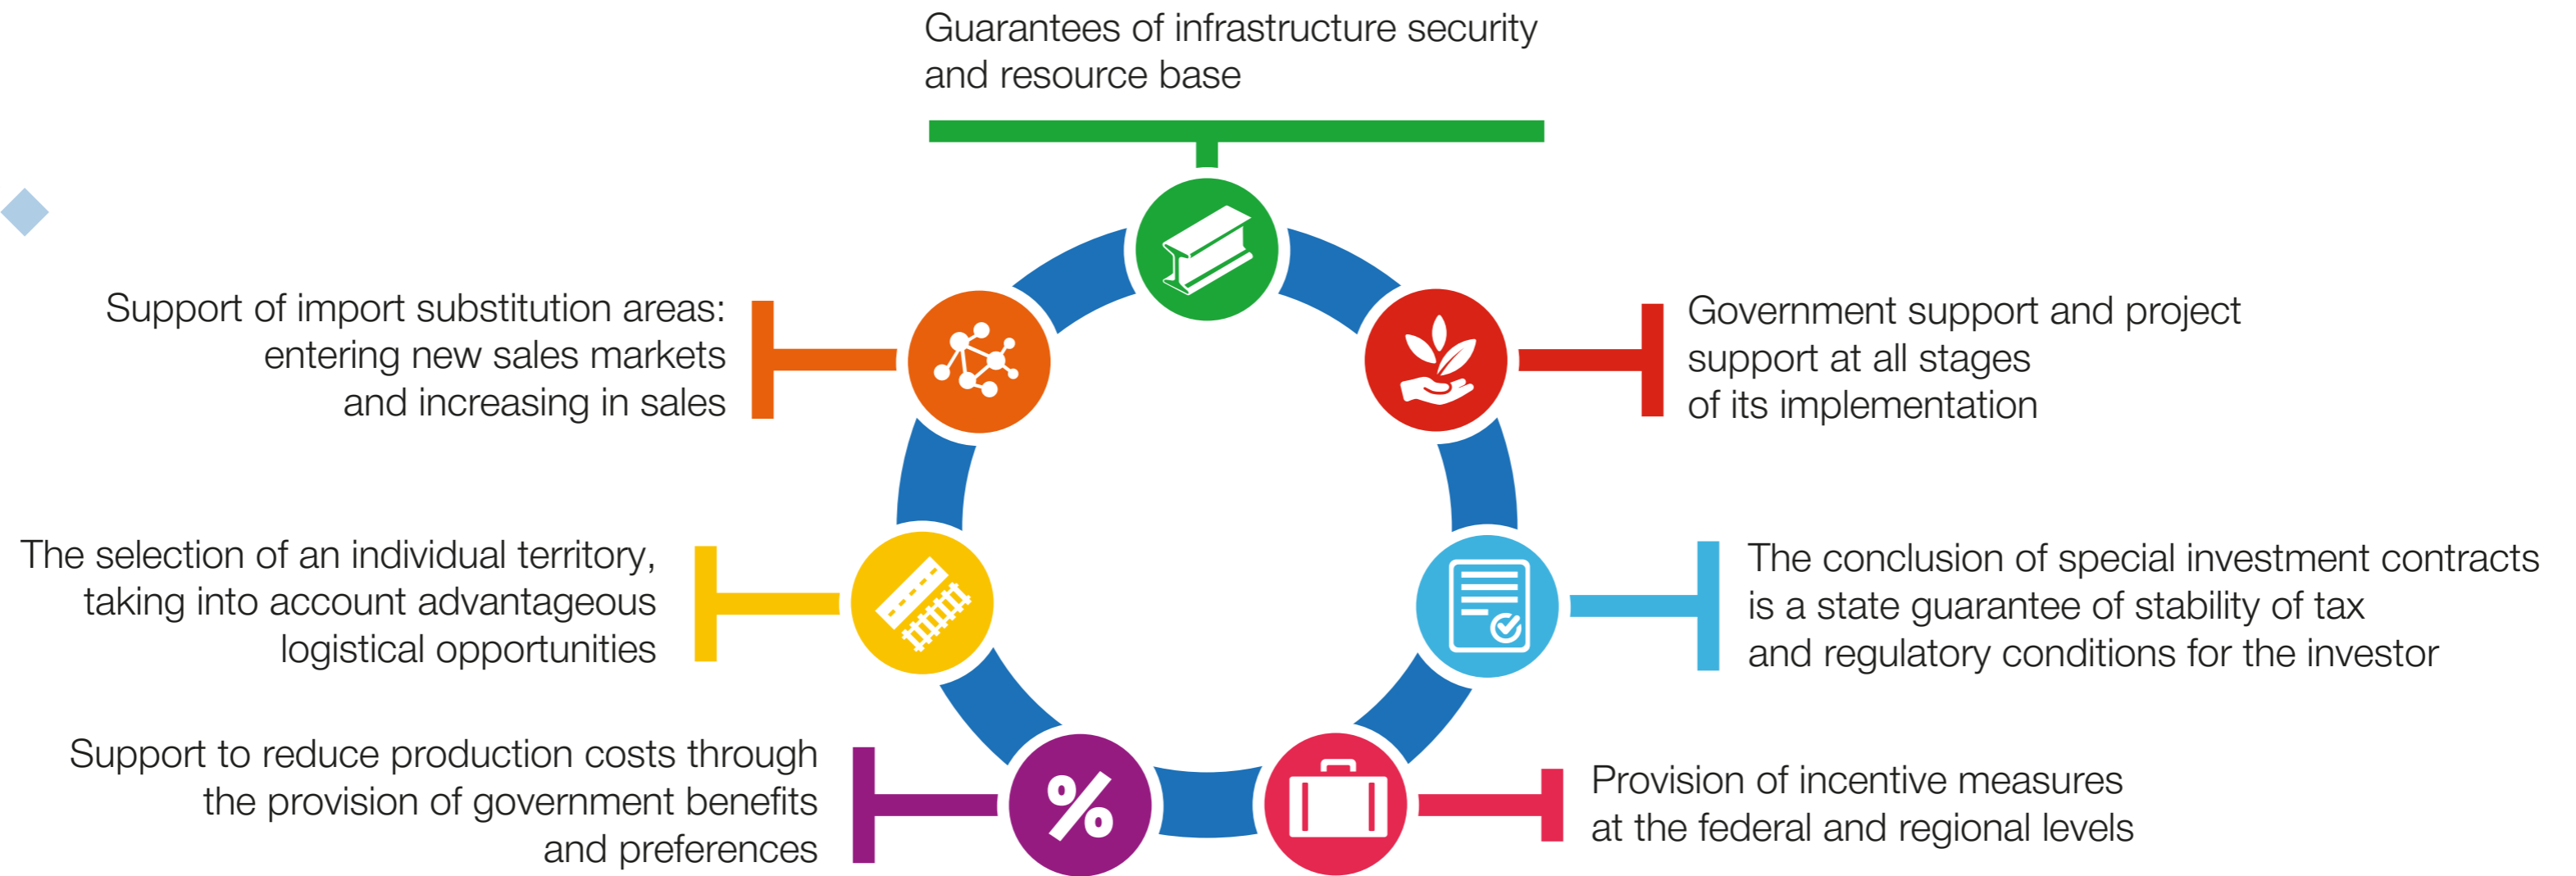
Guarantees of infrastructure security and resource base

Support of import substitution areas: entering new sales markets and increasing in sales

Government support and project support at all stages of its implementation

The selection of an individual territory, taking into account advantageous logistical opportunities

The conclusion of special investment contracts is a state guarantee of stability of tax and regulatory conditions for the investor

Support to reduce production costs through the provision of government benefits and preferences

%

Provision of incentive measures at the federal and regional levels